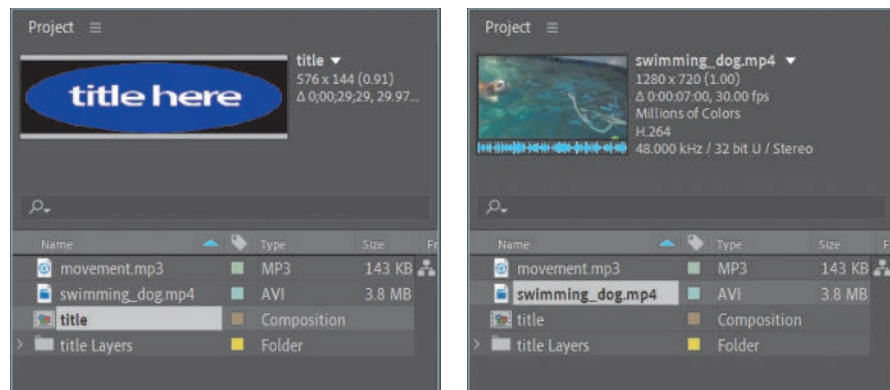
Project ≡

title here

title ▾
576 x 144 (0.91)
Δ 0;00;29;29, 29.97...

| Name | Type | Size | Fr |
|---|---|---|---|
| movement.mp3 | MP3 | 143 KB | |
| swimming_dog.mp4 | AVI | 3.8 MB | |
| title | Composition | | |
| title Layers | Folder | | |

Project ≡

swimming_dog.mp4 ▾
1280 x 720 (1.00)
Δ 0:00:07:00, 30.00 fps
Millions of Colors
H.264
48.000 kHz / 32 bit U / Stereo

| Name | Type | Size | F |
|---|---|---|---|
| movement.mp3 | MP3 | 143 KB | |
| swimming_dog.mp4 | AVI | 3.8 MB | |
| title | Composition | | |
| title Layers | Folder | | |